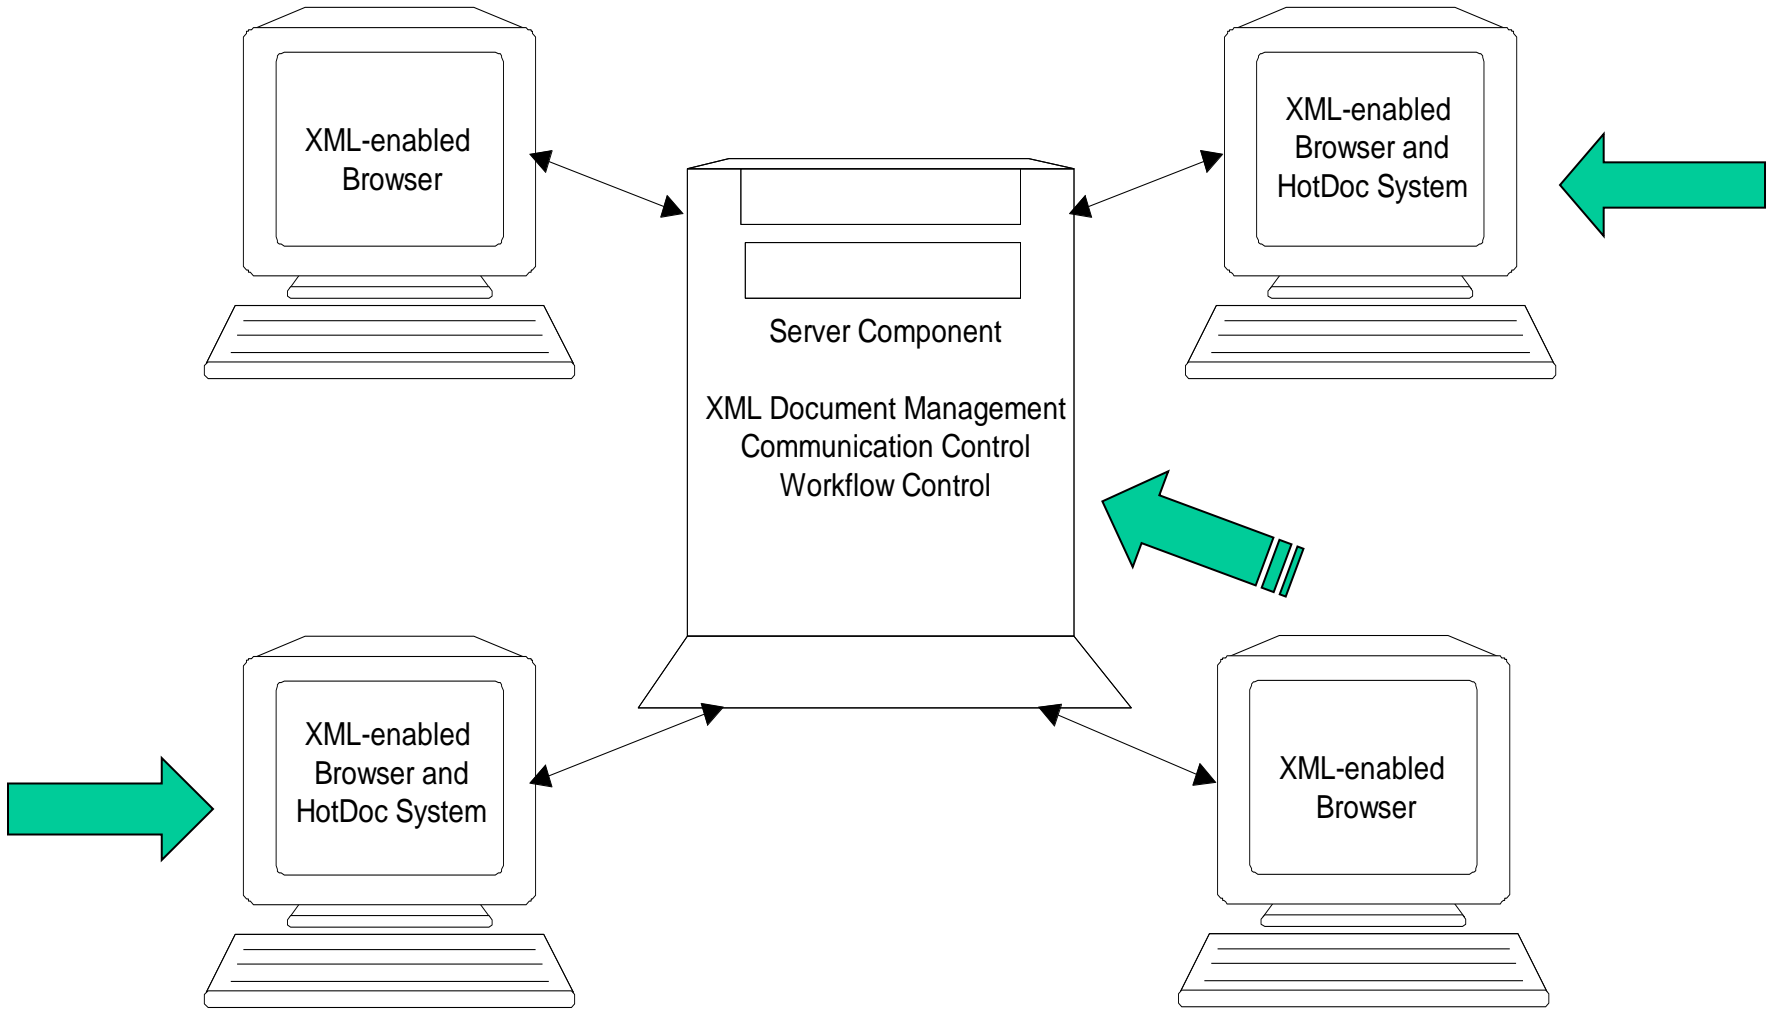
XML-enabled Browser

XML-enabled Browser and HotDoc System

Server Component

XML Document Management
Communication Control
Workflow Control

XML-enabled Browser and HotDoc System

XML-enabled Browser